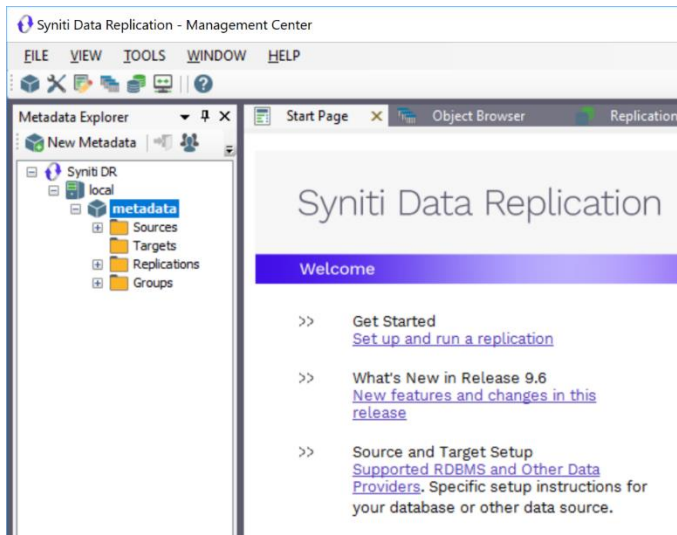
Syniti Data Replication - Management Center

FILE VIEW TOOLS WINDOW HELP

Metadata Explorer

New Metadata

Syniti DR
local
metadata
Sources
Targets
Replications
Groups

Start Page × Object Browser Replication

Syniti Data Replication

Welcome

>> Get Started
Set up and run a replication

>> What's New in Release 9.6
New features and changes in this release

>> Source and Target Setup
Supported RDBMS and Other Data Providers. Specific setup instructions for your database or other data source.